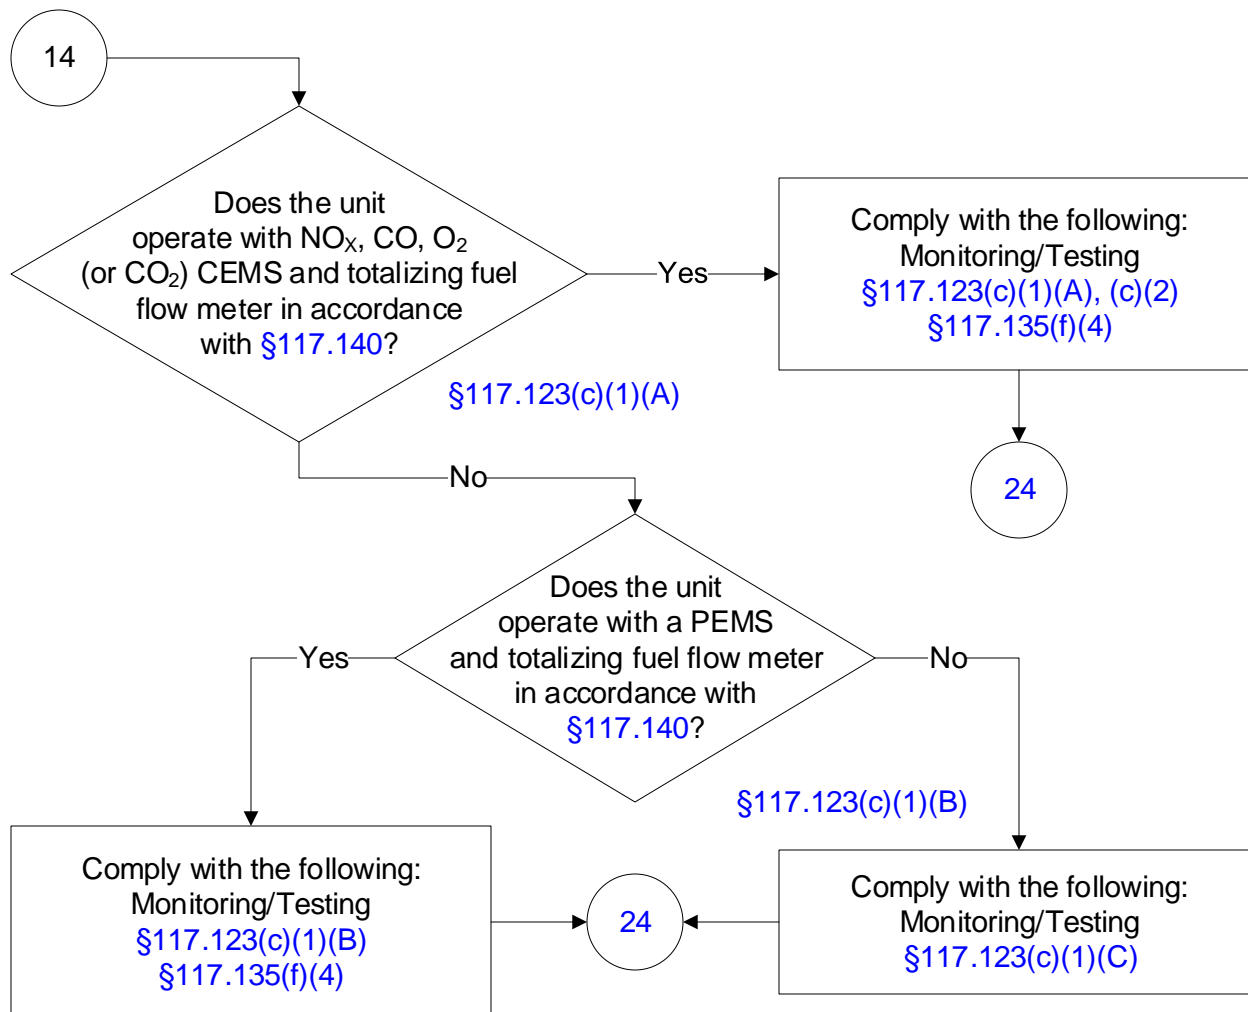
14

Does the unit operate with $NO_X$, CO, $O_2$ (or $CO_2$) CEMS and totalizing fuel flow meter in accordance with §117.140?

§117.123(c)(1)(A)

Yes

Comply with the following:
Monitoring/Testing
§117.123(c)(1)(A), (c)(2)
§117.135(f)(4)

24

No

Does the unit operate with a PEMS and totalizing fuel flow meter in accordance with §117.140?

§117.123(c)(1)(B)

Yes

No

Comply with the following:
Monitoring/Testing
§117.123(c)(1)(B)
§117.135(f)(4)

24

Comply with the following:
Monitoring/Testing
§117.123(c)(1)(C)